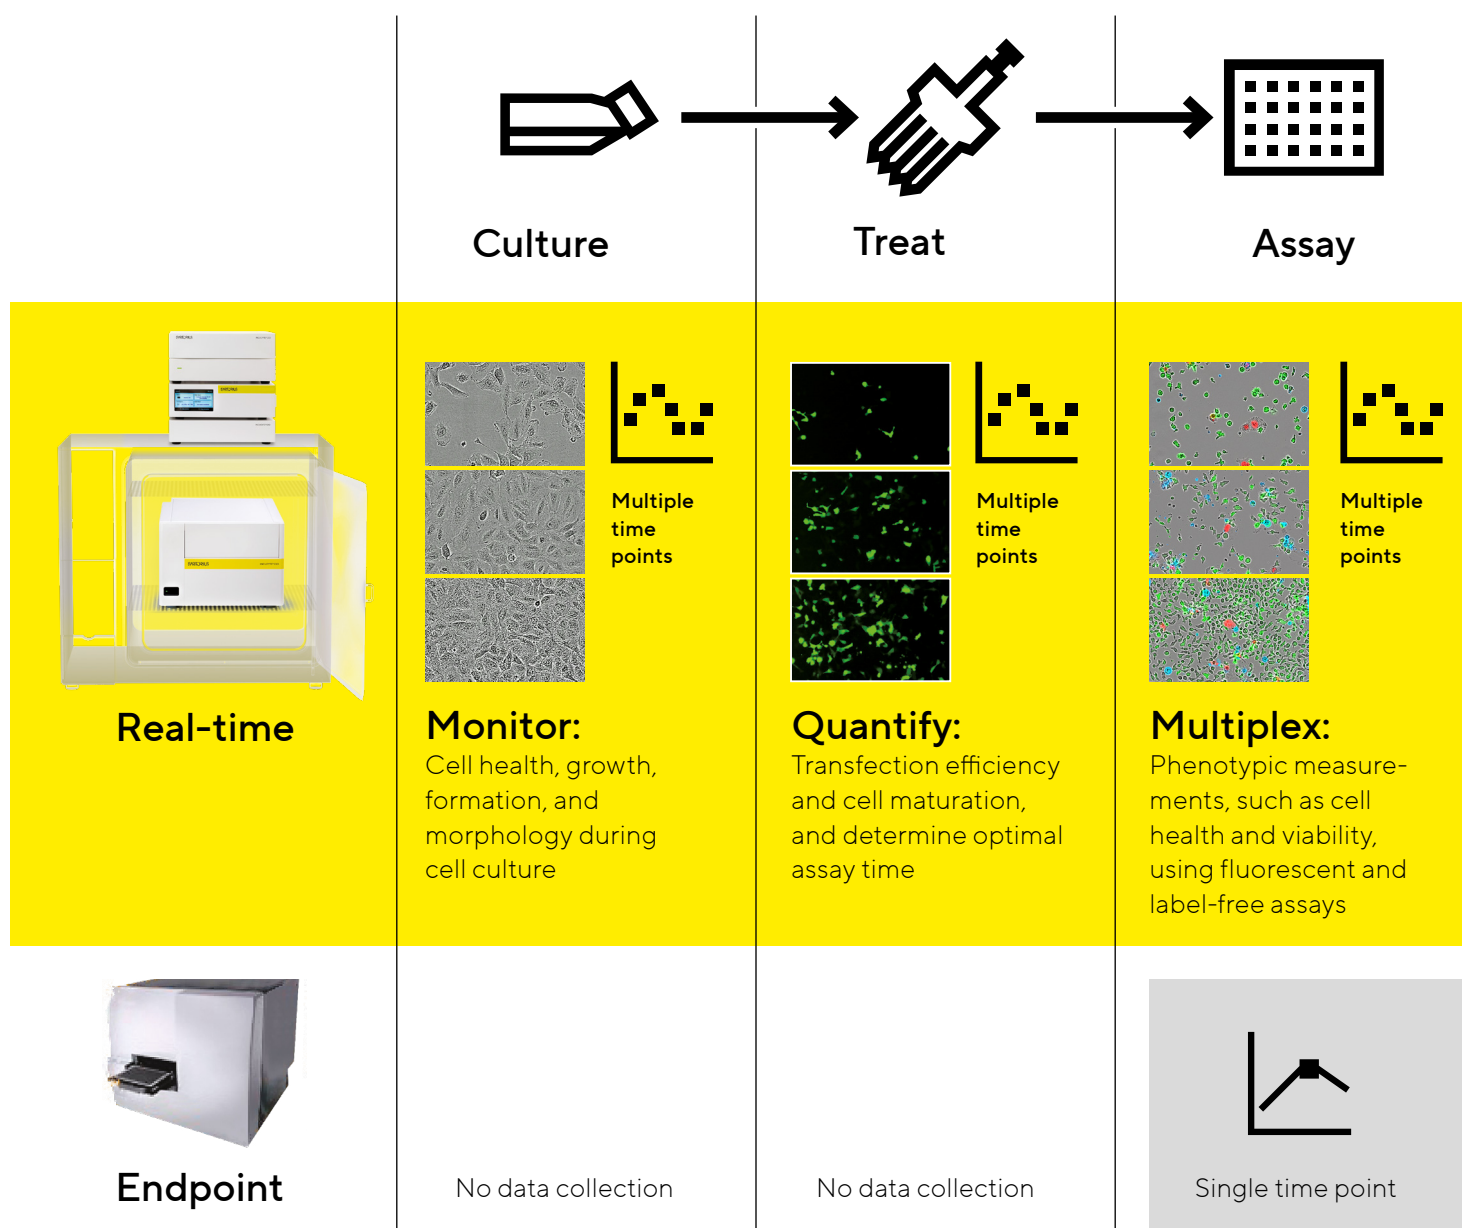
Culture

Treat

Assay

Real-time

Multiple time points

Monitor:
Cell health, growth, formation, and morphology during cell culture

Multiple time points

Quantify:
Transfection efficiency and cell maturation, and determine optimal assay time

Multiple time points

Multiplex:
Phenotypic measurements, such as cell health and viability, using fluorescent and label-free assays

Endpoint

No data collection

No data collection

Single time point